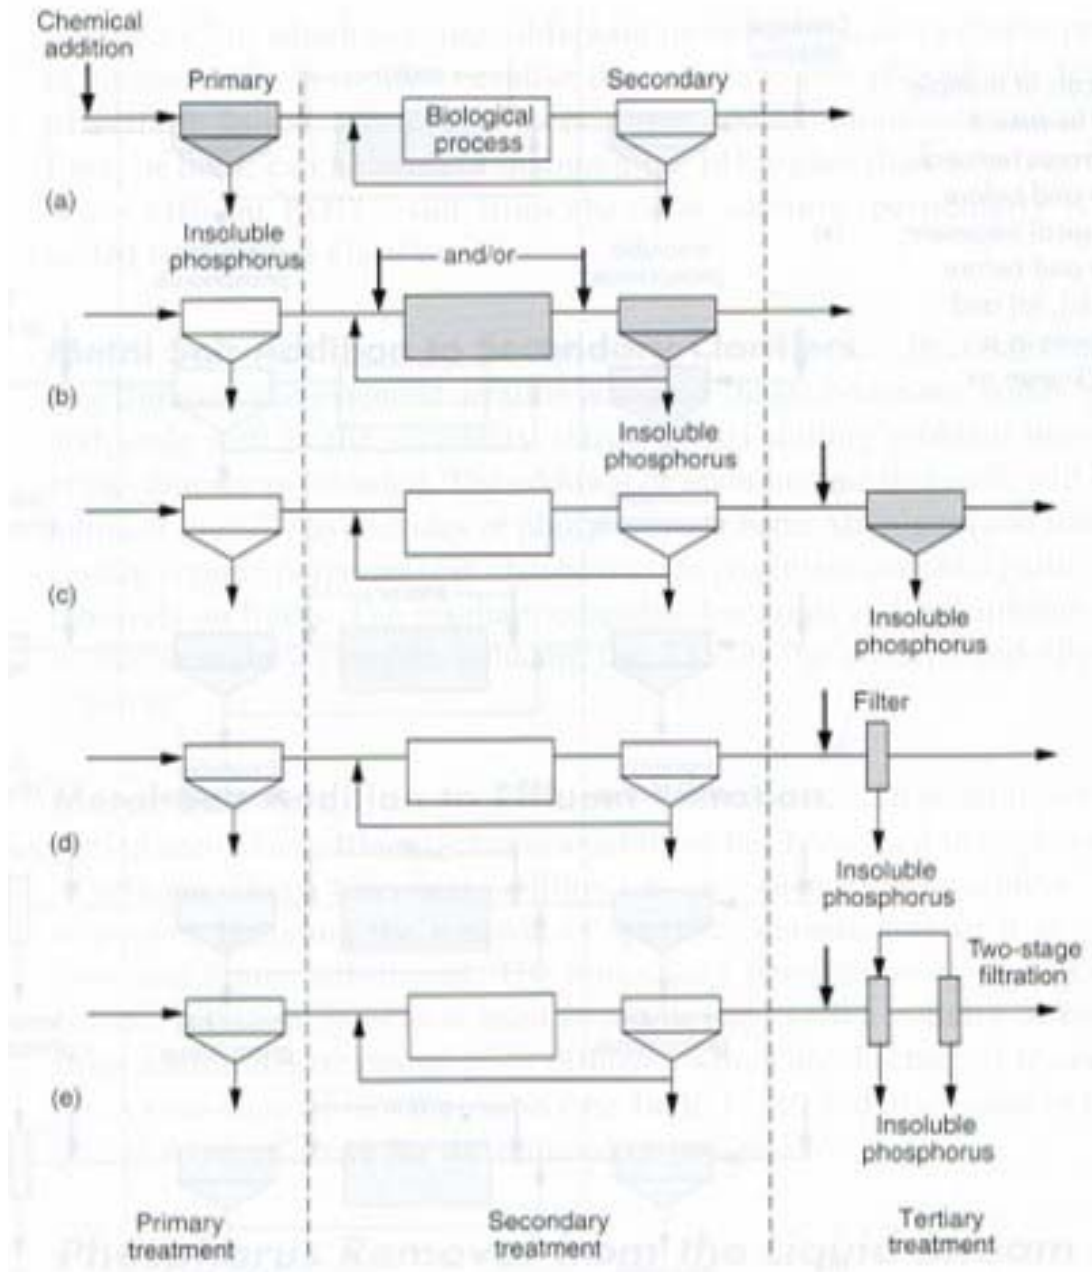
Chemical addition

Primary

Biological process

Secondary

(a)

Insoluble phosphorus

and/or

(b)

Insoluble phosphorus

(c)

Insoluble phosphorus

Filter

(d)

Insoluble phosphorus

Two-stage filtration

(e)

Insoluble phosphorus

Primary treatment

Secondary treatment

Tertiary treatment